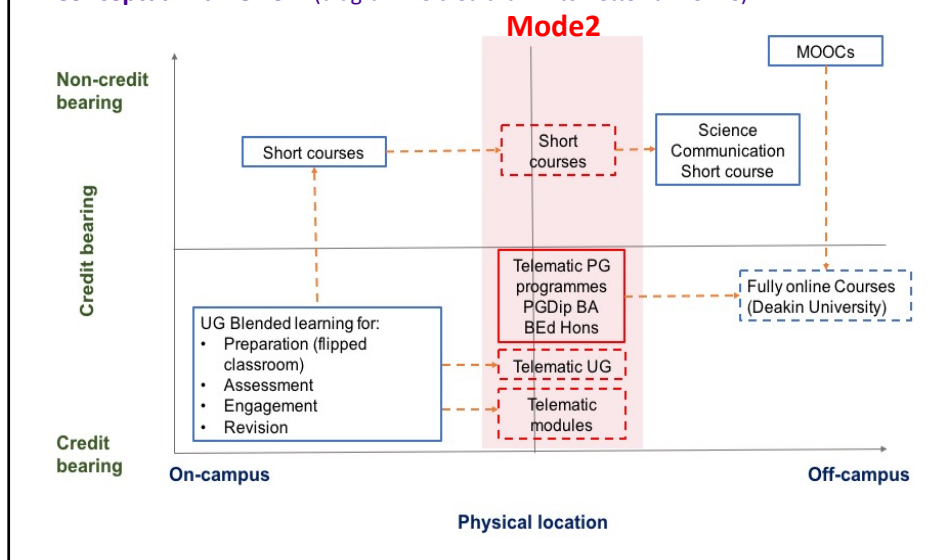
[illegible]

Mode2

MOOCs

Non-credit bearing

Credit bearing

Short courses

Short courses

Science Communication Short course

Telematic PG programmes PGDip BA BEd Hons

Fully online Courses (Deakin University)

UG Blended learning for:
• Preparation (flipped classroom)
• Assessment
• Engagement
• Revision

Telematic UG

Telematic modules

Credit bearing

On-campus

Off-campus

Physical location